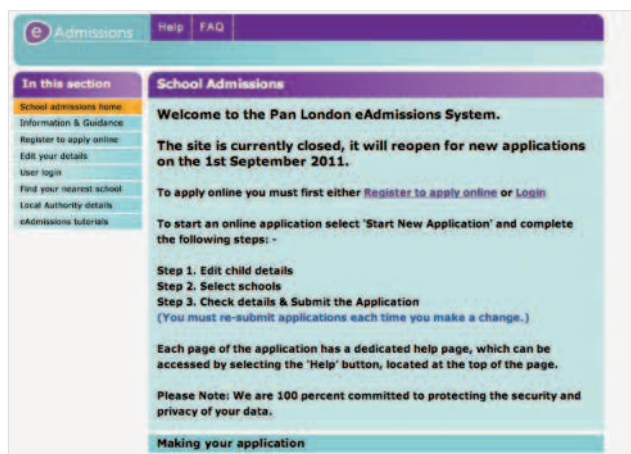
e Admissions

Help | FAQ

In this section

School admissions home
Information & Guidance
Register to apply online
Edit your details
User login
Find your nearest school
Local Authority details
eAdmissions tutorials

School Admissions

Welcome to the Pan London eAdmissions System.

The site is currently closed, it will reopen for new applications on the 1st September 2011.

To apply online you must first either Register to apply online or Login

To start an online application select 'Start New Application' and complete the following steps: -

Step 1. Edit child details
Step 2. Select schools
Step 3. Check details & Submit the Application
(You must re-submit applications each time you make a change.)

Each page of the application has a dedicated help page, which can be accessed by selecting the 'Help' button, located at the top of the page.

Please Note: We are 100 percent committed to protecting the security and privacy of your data.

Making your application